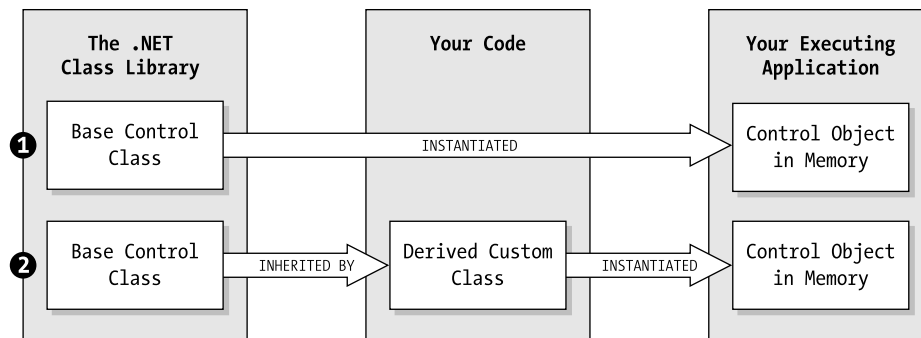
The .NET Class Library

Your Code

Your Executing Application

1

Base Control Class

INSTANTIATED

Control Object in Memory

2

Base Control Class

INHERITED BY

Derived Custom Class

INSTANTIATED

Control Object in Memory